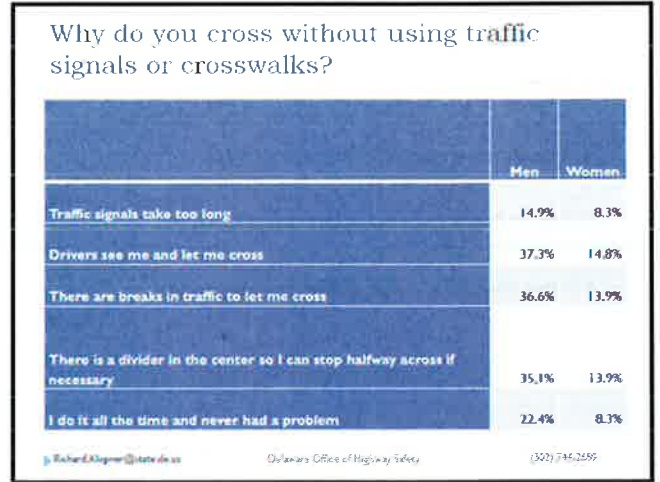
Why do you cross without using traffic signals or crosswalks?

| | Men | Women |
|---|---|---|
| Traffic signals take too long | 14.9% | 8.3% |
| Drivers see me and let me cross | 37.3% | 14.8% |
| There are breaks in traffic to let me cross | 36.6% | 13.9% |
| There is a divider in the center so I can stop halfway across if necessary | 35.1% | 13.9% |
| I do it all the time and never had a problem | 22.4% | 8.3% |

Richard.Klepner@state.de.us

Delaware Office of Highway Safety

(302) 744-2599